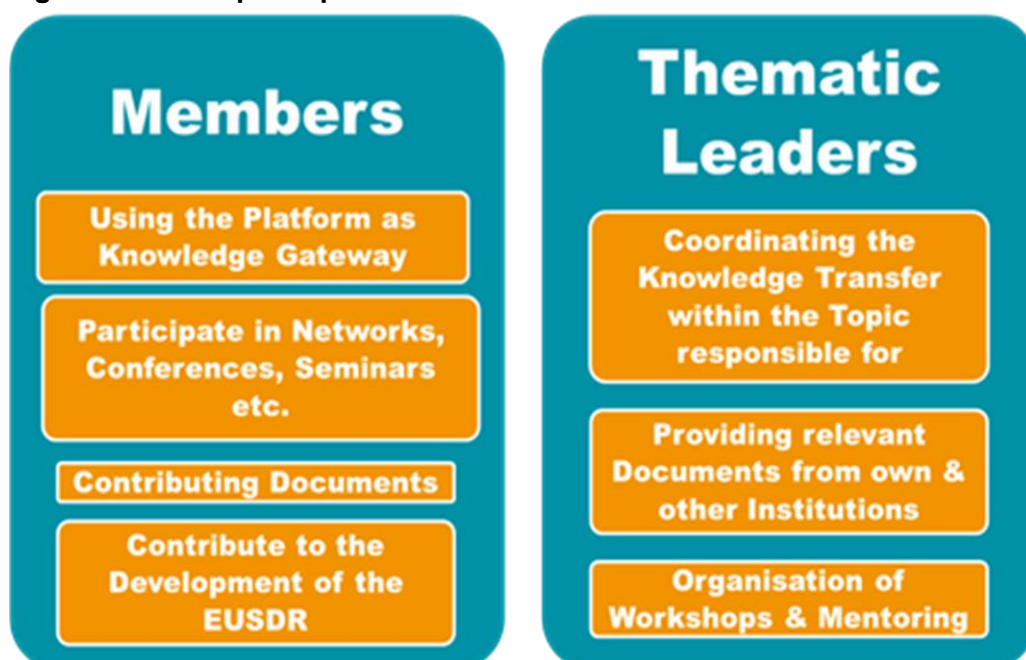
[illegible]

Members

Using the Platform as Knowledge Gateway

Participate in Networks, Conferences, Seminars etc.

Contributing Documents

Contribute to the Development of the EUSDR

Thematic Leaders

Coordinating the Knowledge Transfer within the Topic responsible for

Providing relevant Documents from own & other Institutions

Organisation of Workshops & Mentoring